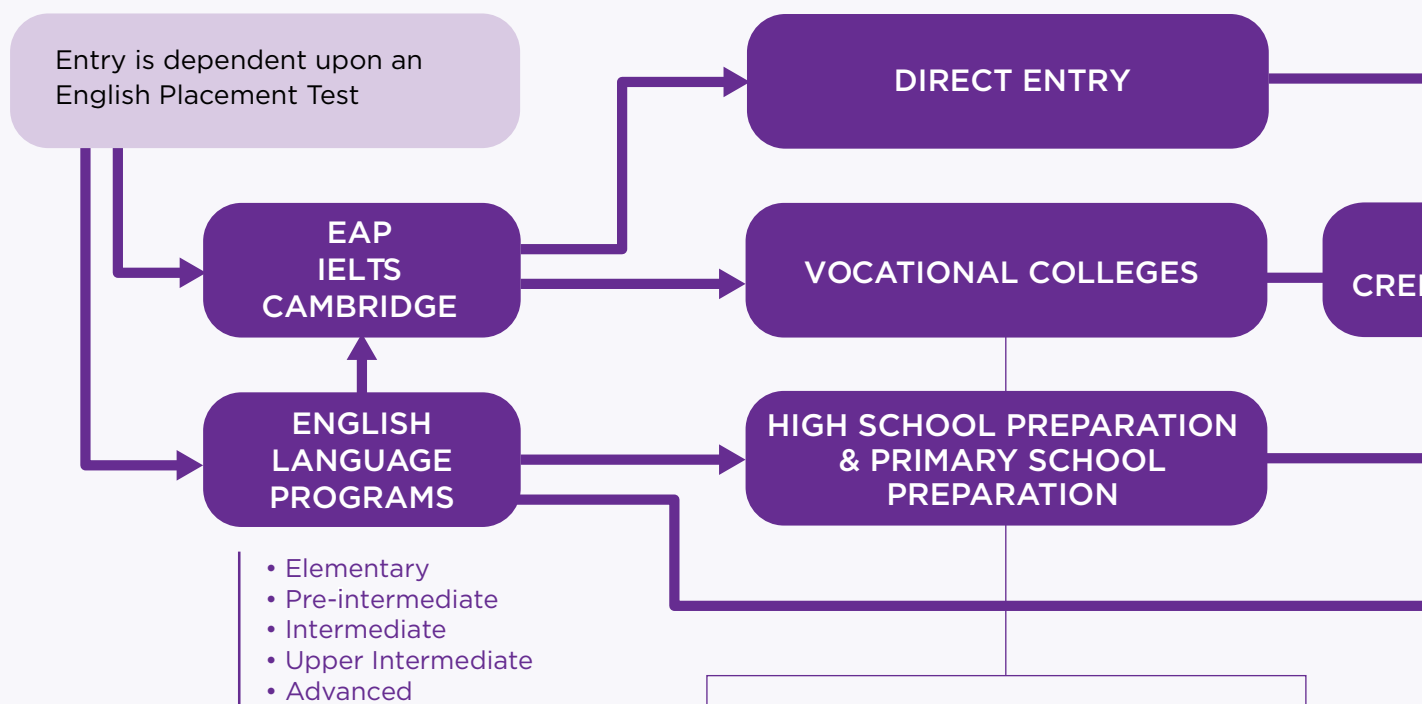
Entry is dependent upon an English Placement Test

DIRECT ENTRY

EAP
IELTS
CAMBRIDGE

VOCATIONAL COLLEGES

CRE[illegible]

ENGLISH
LANGUAGE
PROGRAMS

HIGH SCHOOL PREPARATION & PRIMARY SCHOOL PREPARATION

• Elementary
• Pre-intermediate
• Intermediate
• Upper Intermediate
• Advanced